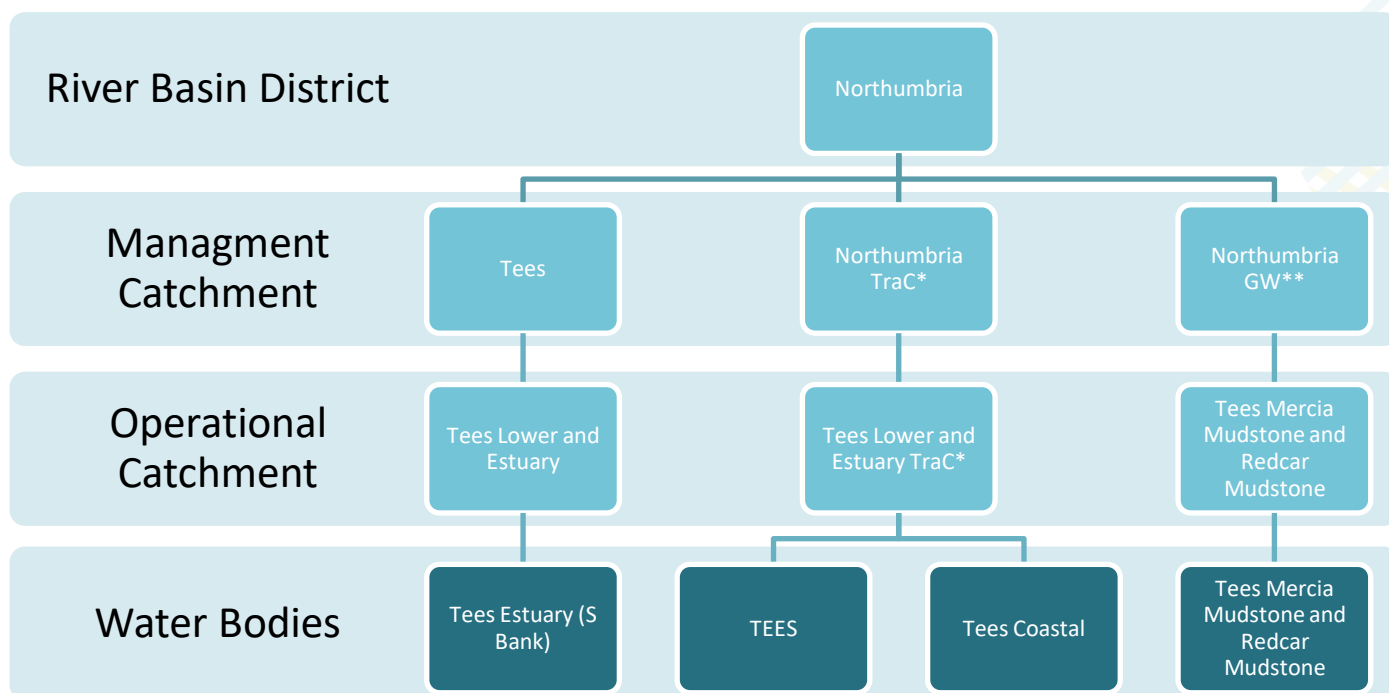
River Basin District

Northumbria

Managment Catchment

Tees

Northumbria TraC*

Northumbria GW**

Operational Catchment

Tees Lower and Estuary

Tees Lower and Estuary TraC*

Tees Mercia Mudstone and Redcar Mudstone

Water Bodies

Tees Estuary (S Bank)

TEES

Tees Coastal

Tees Mercia Mudstone and Redcar Mudstone